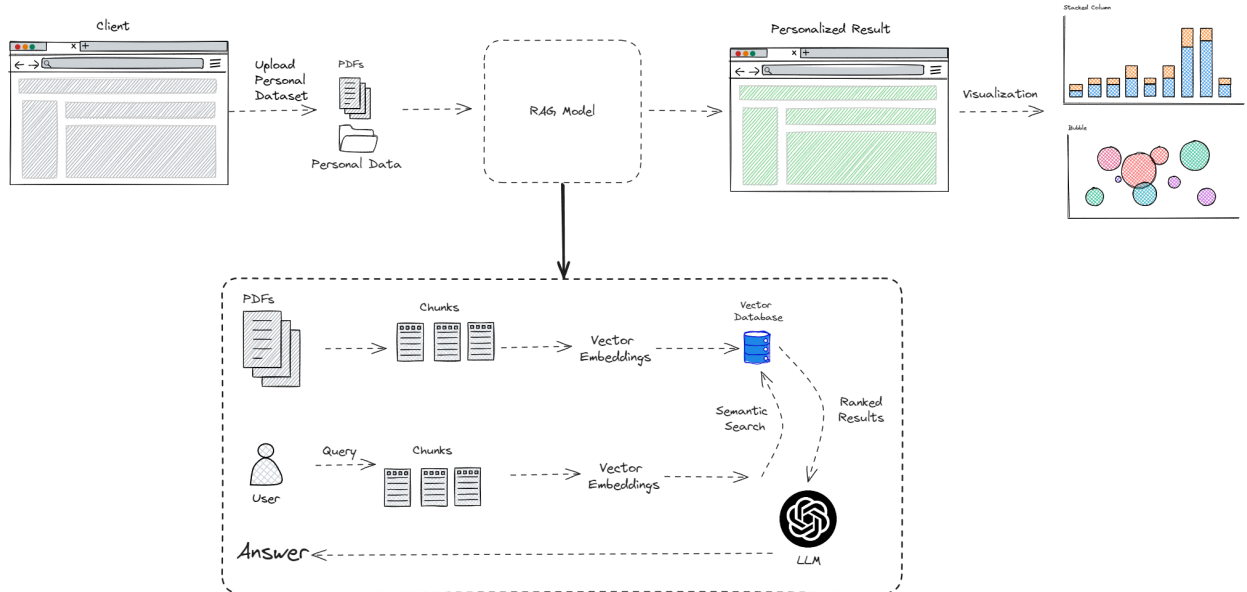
Client

Upload Personal Dataset

PDFs

Personal Data

RAG Model

Personalized Result

Visualization

Stacked Column

Bubble

PDFs

Chunks

Vector Embeddings

Vector Database

Semantic Search

Ranked Results

User

Query

Chunks

Vector Embeddings

Answer

LLM